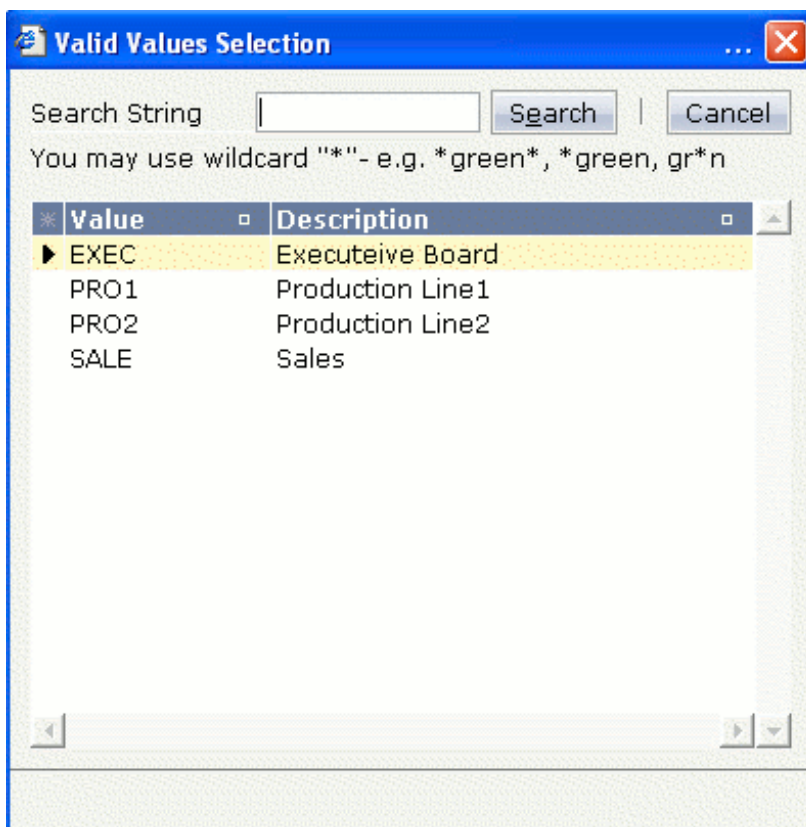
Valid Values Selection ...

Search String Search | Cancel

You may use wildcard "*"- e.g. *green*, *green, gr*n

| Value | Description |
|---|---|
| EXEC | Executeive Board |
| PRO1 | Production Line1 |
| PRO2 | Production Line2 |
| SALE | Sales |